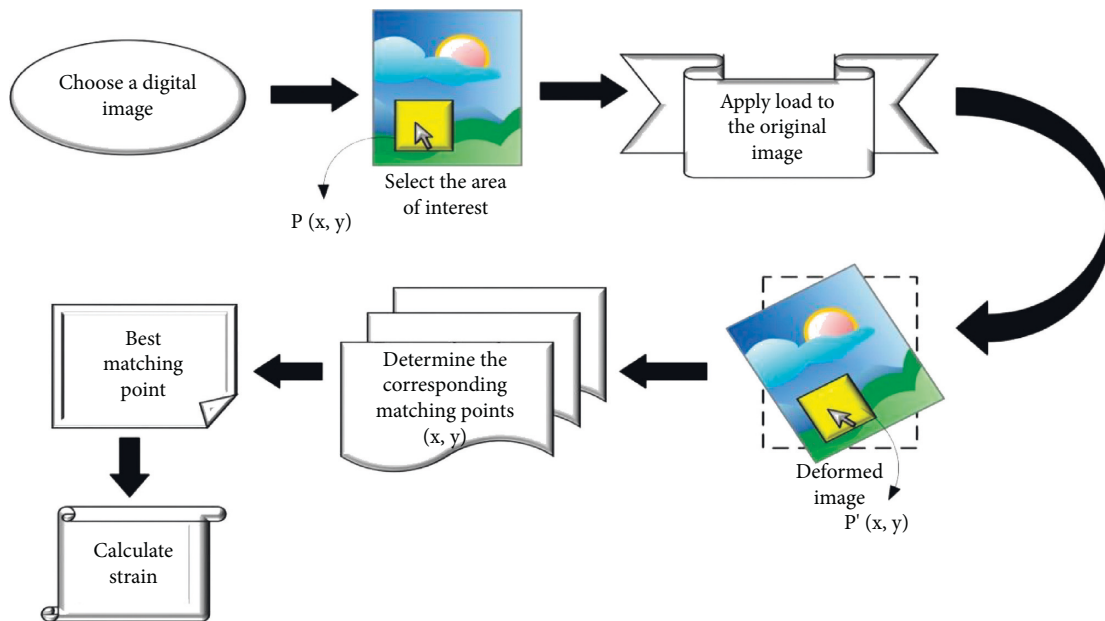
Choose a digital image

Select the area of interest

P (x, y)

Apply load to the original image

Deformed image

P' (x, y)

Determine the corresponding matching points (x, y)

Best matching point

Calculate strain